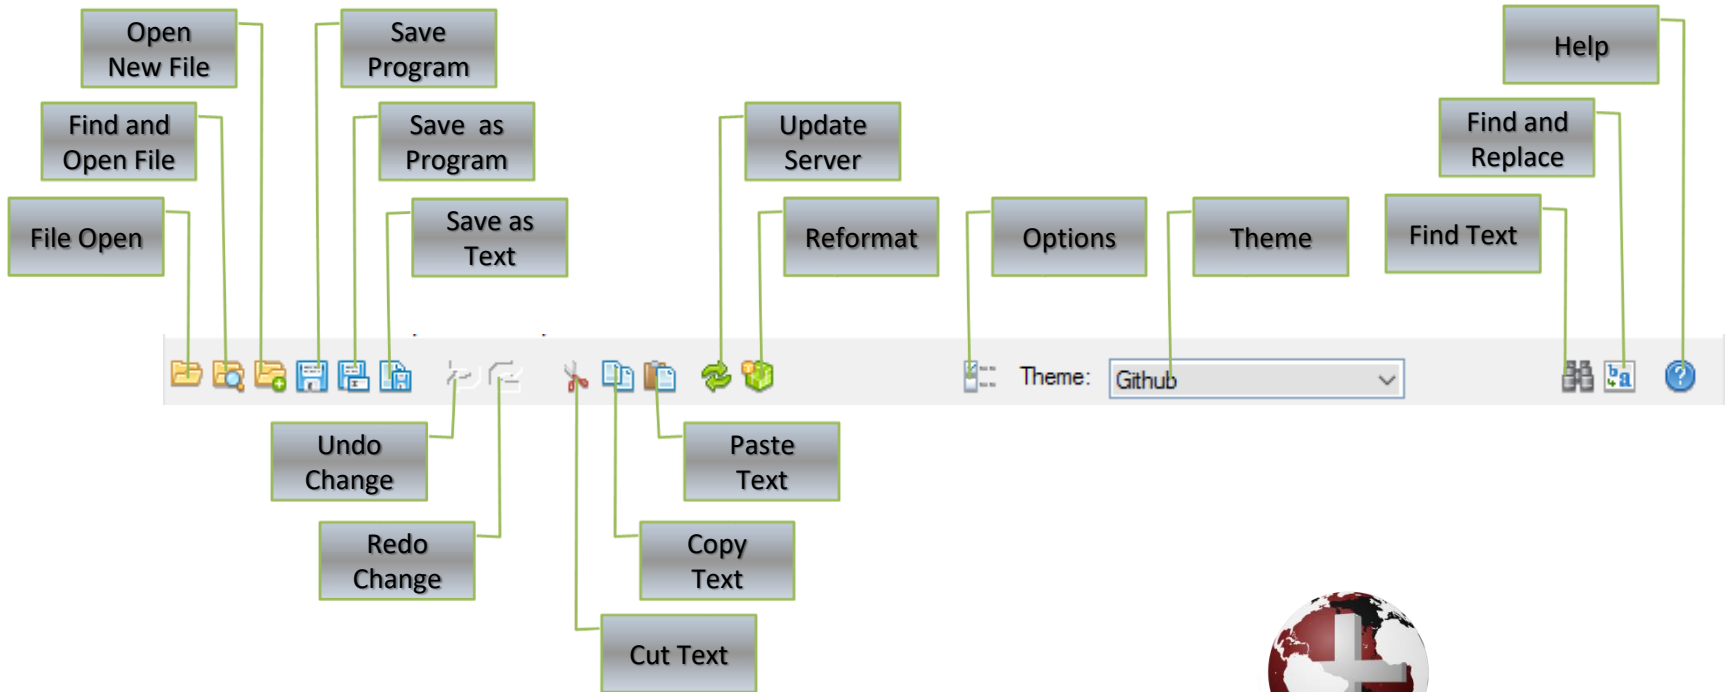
Open New File

Save Program

Help

Find and Open File

Save as Program

Update Server

Find and Replace

File Open

Save as Text

Reformat

Options

Theme

Find Text

Theme: Github

Undo Change

Paste Text

Redo Change

Copy Text

Cut Text